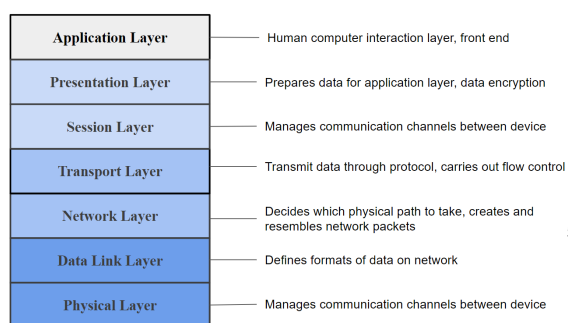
Application Layer
Human computer interaction layer, front end

Presentation Layer
Prepares data for application layer, data encryption

Session Layer
Manages communication channels between device

Transport Layer
Transmit data through protocol, carries out flow control

Network Layer
Decides which physical path to take, creates and resembles network packets

Data Link Layer
Defines formats of data on network

Physical Layer
Manages communication channels between device